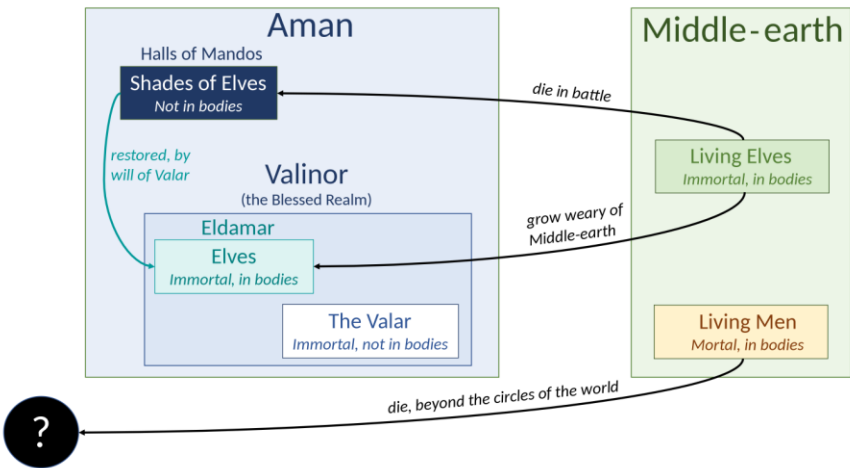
Aman

Halls of Mandos

Shades of Elves
Not in bodies

restored, by will of Valar

Valinor
(the Blessed Realm)

Eldamar

Elves
Immortal, in bodies

The Valar
Immortal, not in bodies

Middle-earth

die in battle

Living Elves
Immortal, in bodies

grow weary of Middle-earth

Living Men
Mortal, in bodies

die, beyond the circles of the world

?